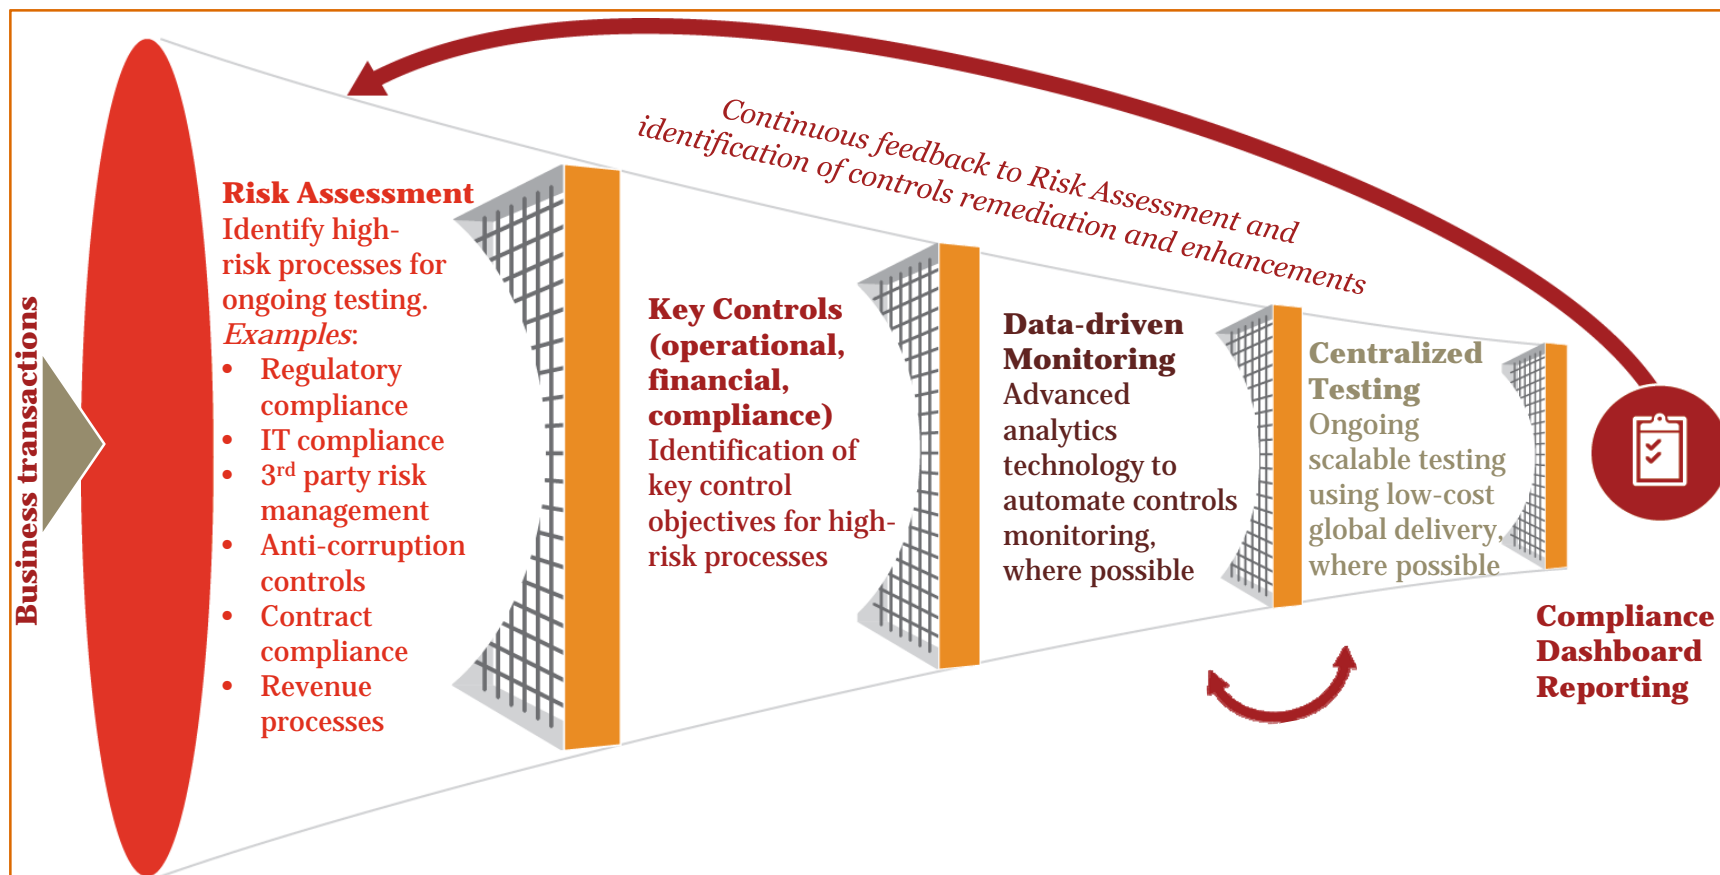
Business transactions

Continuous feedback to Risk Assessment and identification of controls remediation and enhancements

**Risk Assessment**
Identify high-risk processes for ongoing testing.
*Examples*:
- Regulatory compliance
- IT compliance
- 3$^{rd}$ party risk management
- Anti-corruption controls
- Contract compliance
- Revenue processes

**Key Controls (operational, financial, compliance)**
Identification of key control objectives for high-risk processes

**Data-driven Monitoring**
Advanced analytics technology to automate controls monitoring, where possible

**Centralized Testing**
Ongoing scalable testing using low-cost global delivery, where possible

**Compliance Dashboard Reporting**